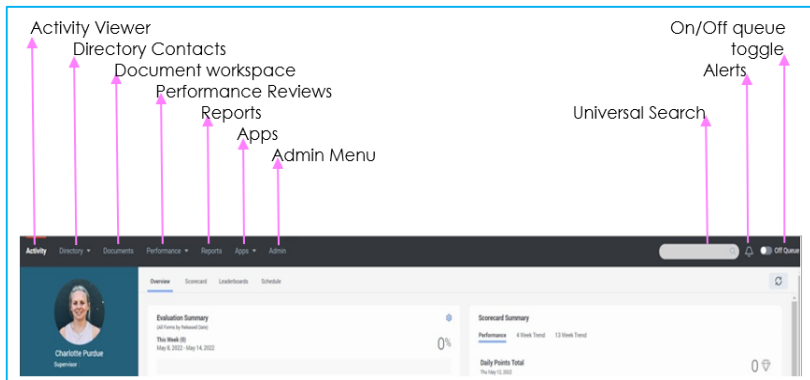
Activity Viewer
Directory Contacts
Document workspace
Performance Reviews
Reports
Apps
Admin Menu

On/Off queue toggle
Alerts
Universal Search

Activity Directory ▾ Documents Performance ▾ Reports Apps ▾ Admin

Off Queue

Overview Scorecard Leaderboards Schedule

Charlotte Purdue
Supervisor

Evaluation Summary
(All Forms by Released Date)
This Week (0)
May 8, 2022 - May 14, 2022
0%

Scorecard Summary
Performance 4 Week Trend 13 Week Trend
Daily Points Total
Thu May 12, 2022
0